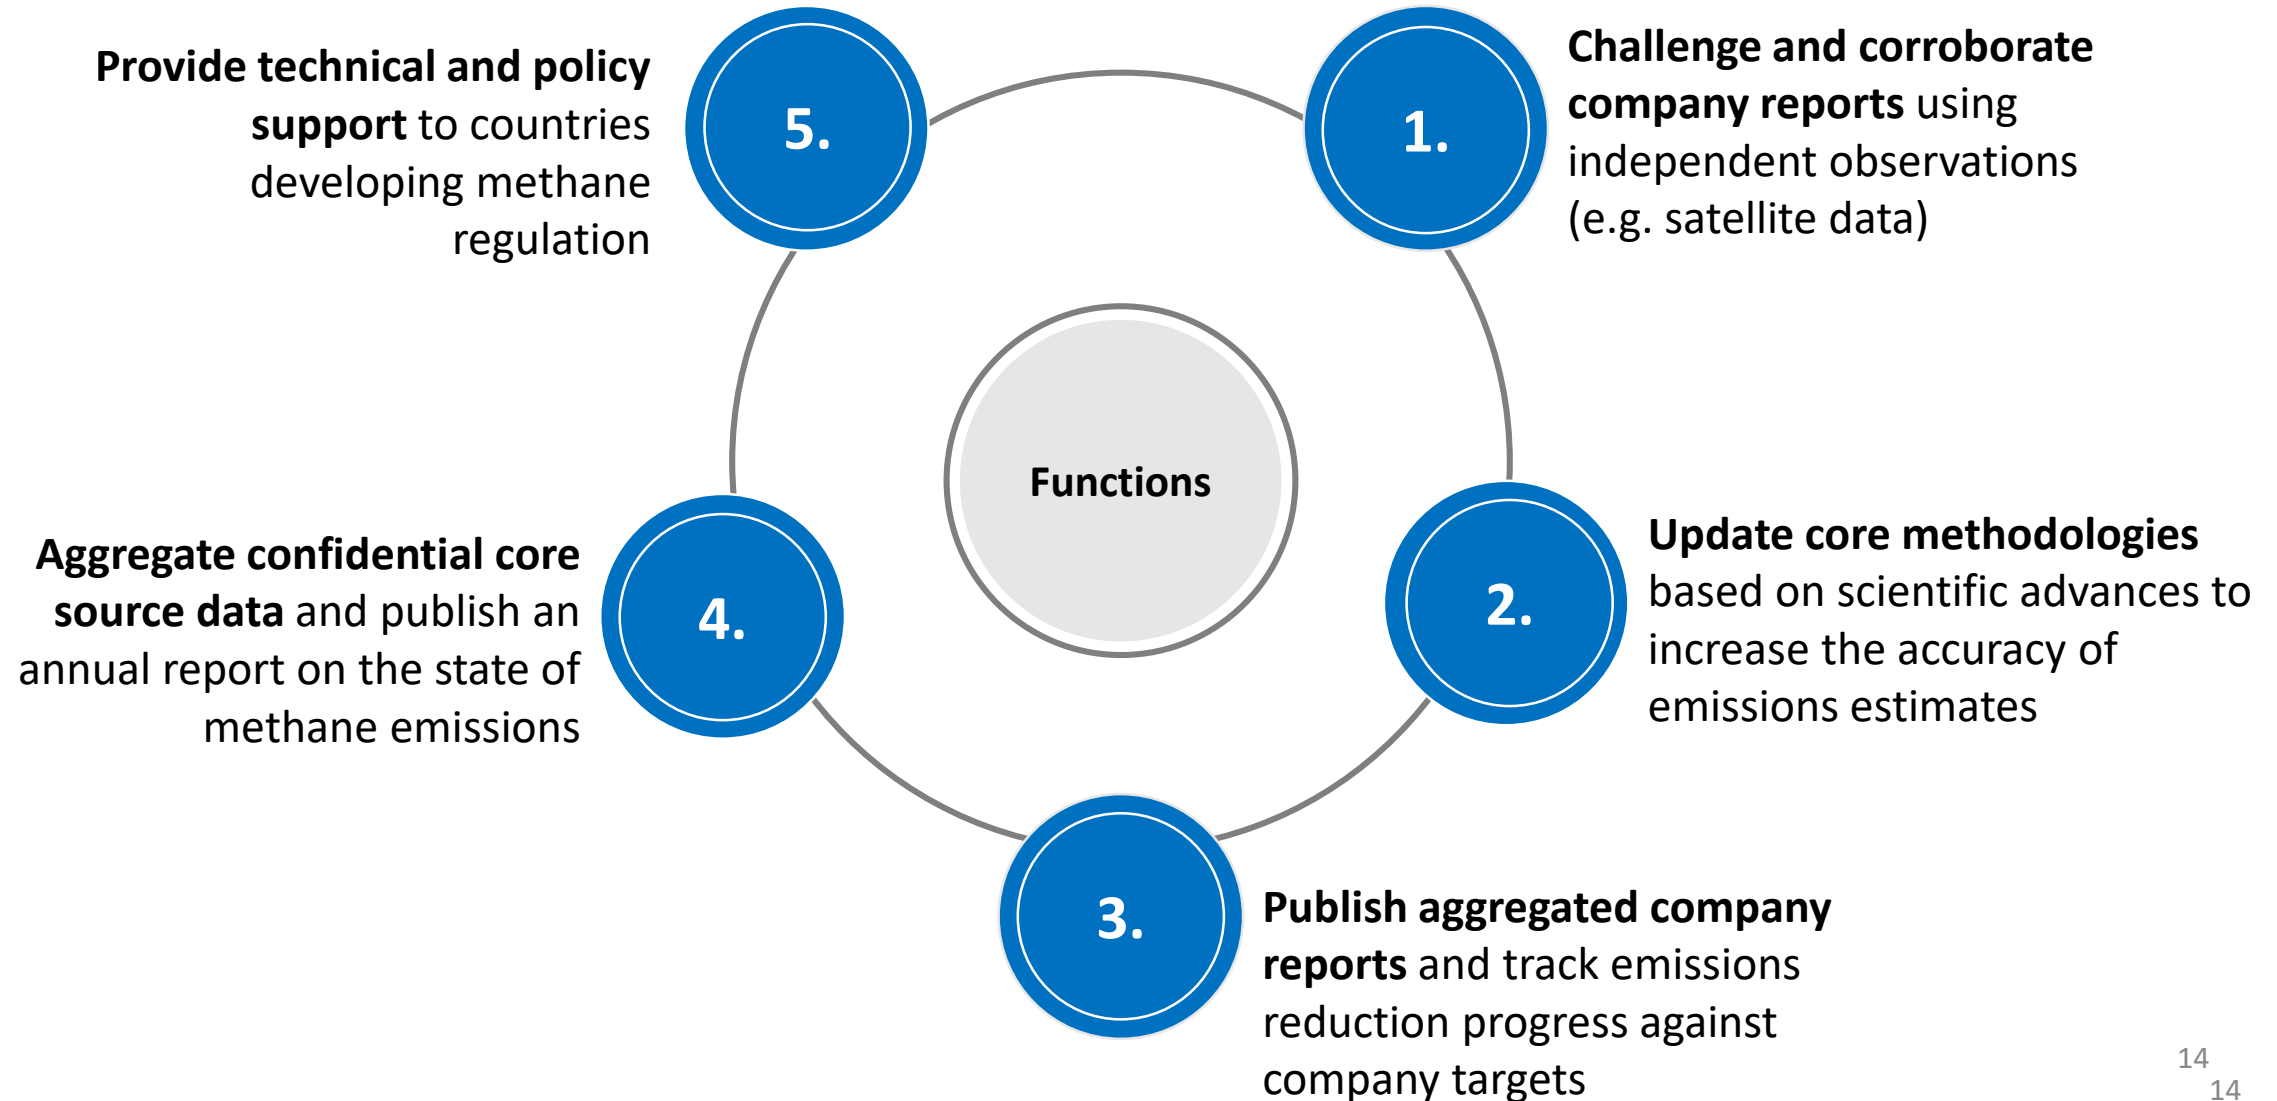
Functions

1.

Challenge and corroborate company reports using independent observations (e.g. satellite data)

2.

Update core methodologies based on scientific advances to increase the accuracy of emissions estimates

3.

Publish aggregated company reports and track emissions reduction progress against company targets

4.

Aggregate confidential core source data and publish an annual report on the state of methane emissions

5.

Provide technical and policy support to countries developing methane regulation

14

14